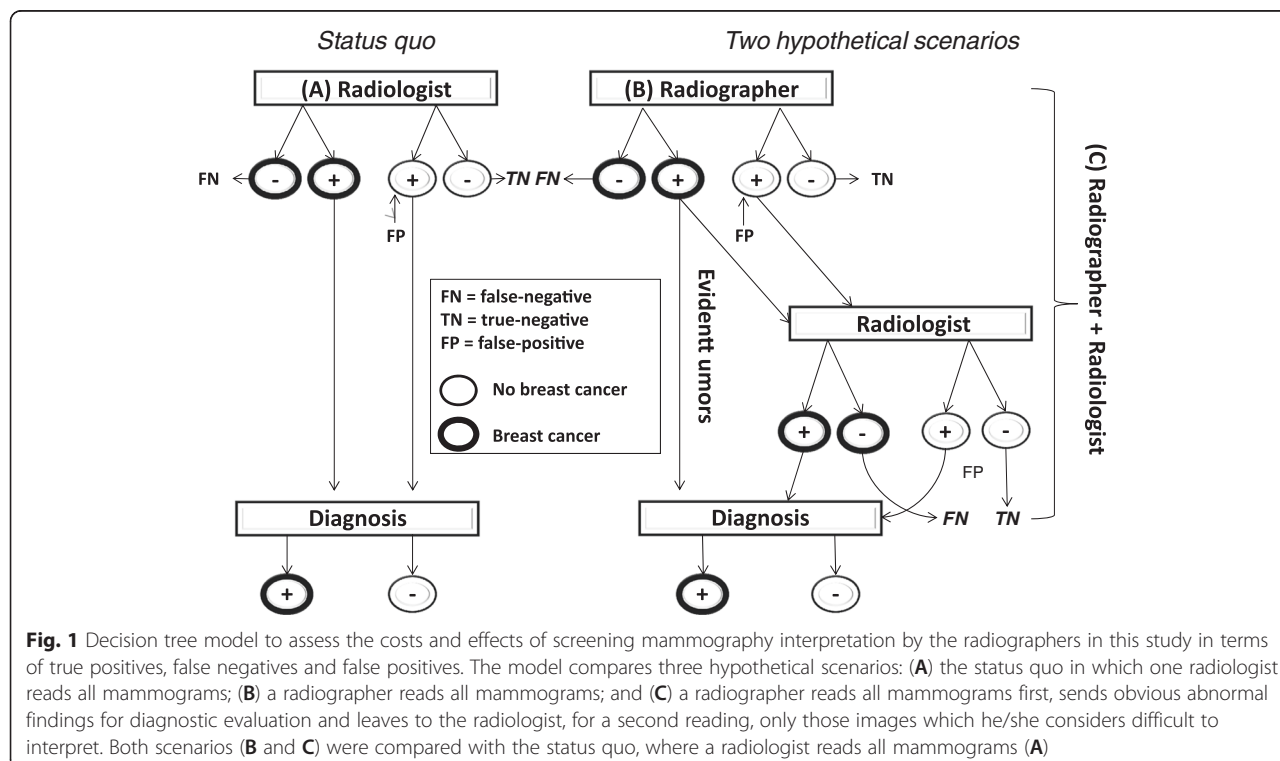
Status quo

Two hypothetical scenarios

(A) Radiologist

(B) Radiographer

FN - + + - TN FN - + + - TN

FP

FP

(C) Radiographer + Radiologist

FN = false-negative
TN = true-negative
FP = false-positive

No breast cancer

Breast cancer

Evidentt umors

Radiologist

+ - + -

FP

Diagnosis

Diagnosis

FN TN

+ - + -

**Fig. 1** Decision tree model to assess the costs and effects of screening mammography interpretation by the radiographers in this study in terms of true positives, false negatives and false positives. The model compares three hypothetical scenarios: (**A**) the status quo in which one radiologist reads all mammograms; (**B**) a radiographer reads all mammograms; and (**C**) a radiographer reads all mammograms first, sends obvious abnormal findings for diagnostic evaluation and leaves to the radiologist, for a second reading, only those images which he/she considers difficult to interpret. Both scenarios (**B** and **C**) were compared with the status quo, where a radiologist reads all mammograms (**A**)